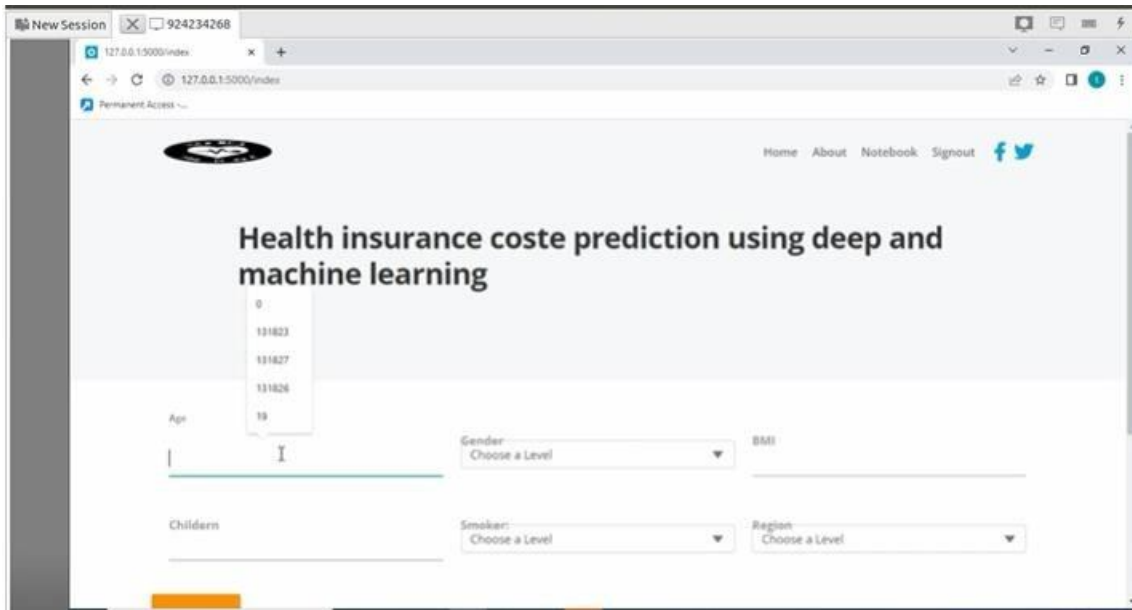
New Session 924234268

127.0.0.1:5000/index

127.0.0.1:5000/index

Permanent Access -...

Home About Notebook Signout

Health insurance coste prediction using deep and machine learning

0
131823
131827
131826
19

Age

Gender
Choose a Level

BMI

Childern

Smoker:
Choose a Level

Region
Choose a Level